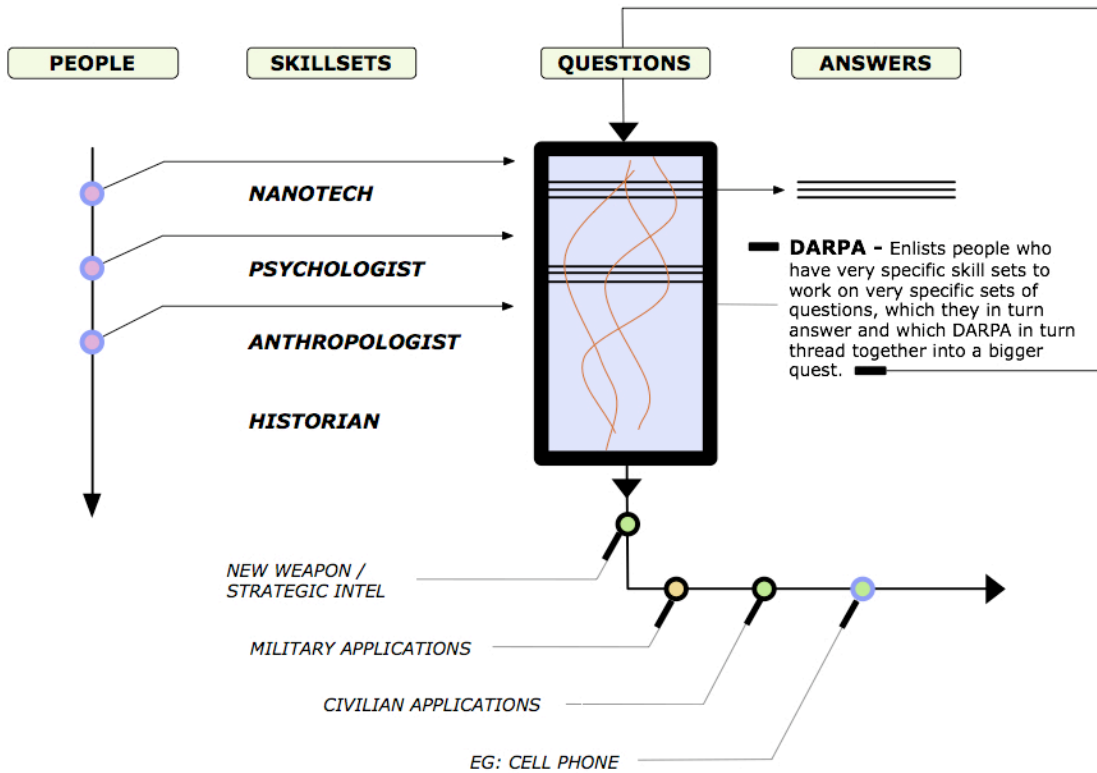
PEOPLE

SKILLSETS

QUESTIONS

ANSWERS

NANOTECH

PSYCHOLOGIST

ANTHROPOLOGIST

HISTORIAN

DARPA - Enlists people who have very specific skill sets to work on very specific sets of questions, which they in turn answer and which DARPA in turn thread together into a bigger quest.

NEW WEAPON / STRATEGIC INTEL

MILITARY APPLICATIONS

CIVILIAN APPLICATIONS

EG: CELL PHONE